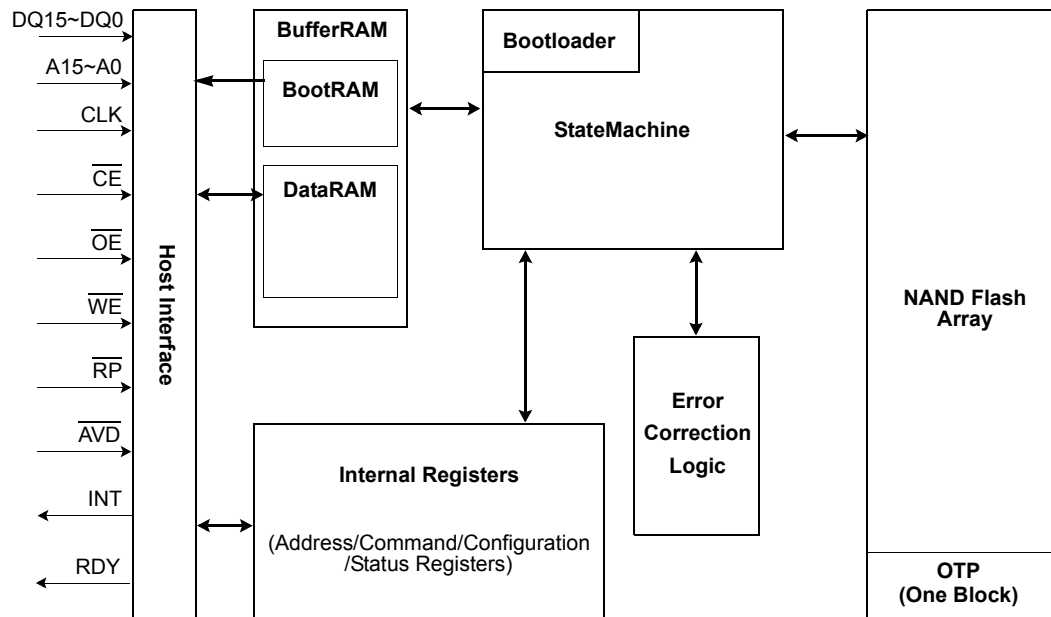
DQ15~DQ0
A15~A0
CLK
$\overline{CE}$
$\overline{OE}$
$\overline{WE}$
$\overline{RP}$
$\overline{AVD}$
INT
RDY

Host Interface

BufferRAM
BootRAM
DataRAM

Bootloader
StateMachine

Internal Registers
(Address/Command/Configuration /Status Registers)

Error Correction Logic

NAND Flash Array

OTP (One Block)